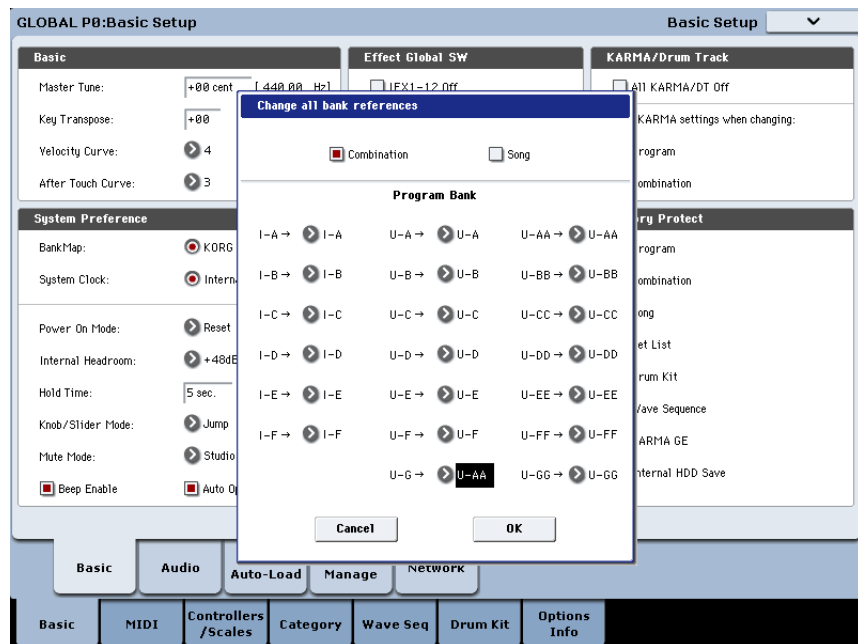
GLOBAL P0:Basic Setup

Basic Setup

Basic

Master Tune: +00 cent [440.00 Hz]

Key Transpose: +00

Velocity Curve: 4

After Touch Curve: 3

Effect Global SW

IFX1–12 Off

KARMA/Drum Track

All KARMA/DT Off

KARMA settings when changing:

rogram

ombination

System Preference

BankMap: KORG

System Clock: Intern

ry Protect

rogram

ombination

ong

et List

rum Kit

Vave Sequence

ARMA GE

nternal HDD Save

Power On Mode: Reset

Internal Headroom: +48dE

Hold Time: 5 sec.

Knob/Slider Mode: Jump

Mute Mode: Studio

Beep Enable

Auto O

Change all bank references

Combination

Song

Program Bank

| I–A → I–A | U–A → U–A | U–AA → U–AA |
|---|---|---|
| I–B → I–B | U–B → U–B | U–BB → U–BB |
| I–C → I–C | U–C → U–C | U–CC → U–CC |
| I–D → I–D | U–D → U–D | U–DD → U–DD |
| I–E → I–E | U–E → U–E | U–EE → U–EE |
| I–F → I–F | U–F → U–F | U–FF → U–FF |
| | U–G → U–AA | U–GG → U–GG |

Cancel

OK

Basic

Audio

Auto-Load

Manage

Network

Basic

MIDI

Controllers /Scales

Category

Wave Seq

Drum Kit

Options Info